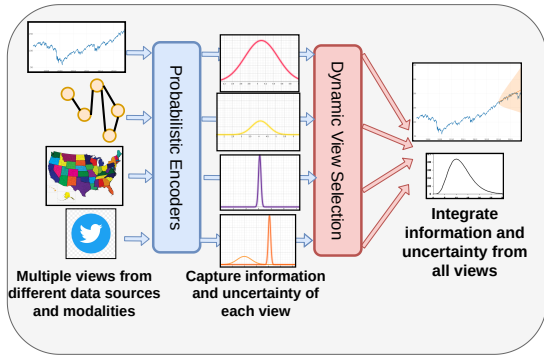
Probabilistic Encoders

Dynamic View Selection

Multiple views from different data sources and modalities

Capture information and uncertainty of each view

Integrate information and uncertainty from all views